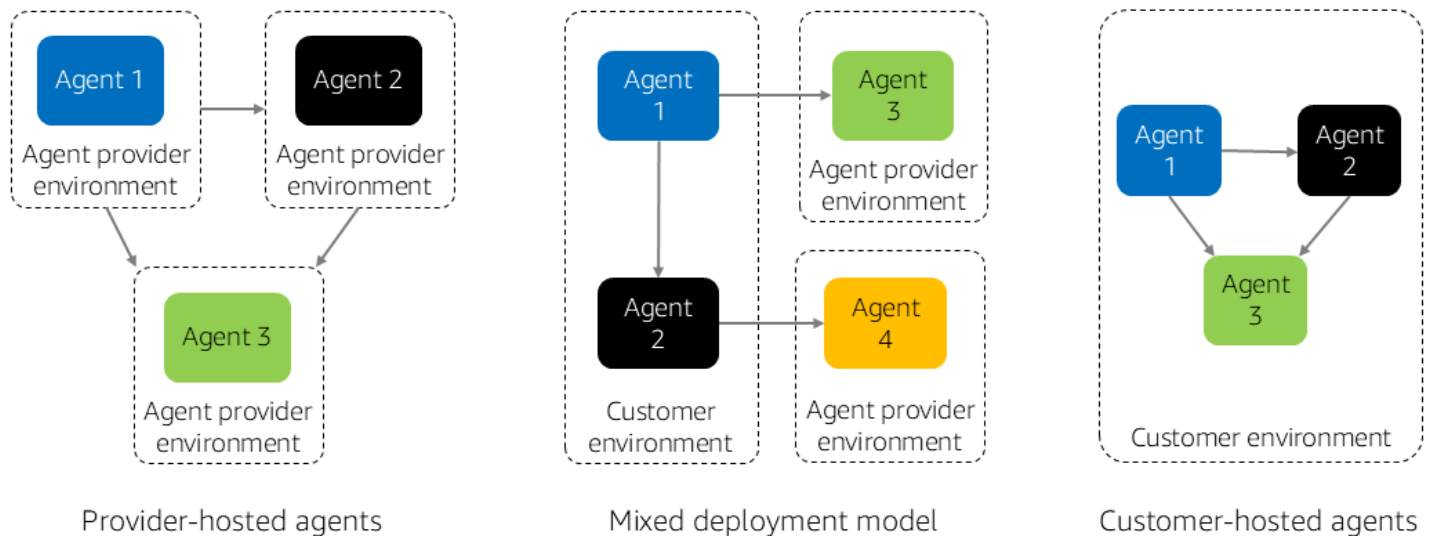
Agent 1

Agent provider environment

Agent 2

Agent provider environment

Agent 3

Agent provider environment

Provider-hosted agents

Agent 1

Agent 3

Agent provider environment

Agent 2

Agent 4

Customer environment

Agent provider environment

Mixed deployment model

Agent 1

Agent 2

Agent 3

Customer environment

Customer-hosted agents